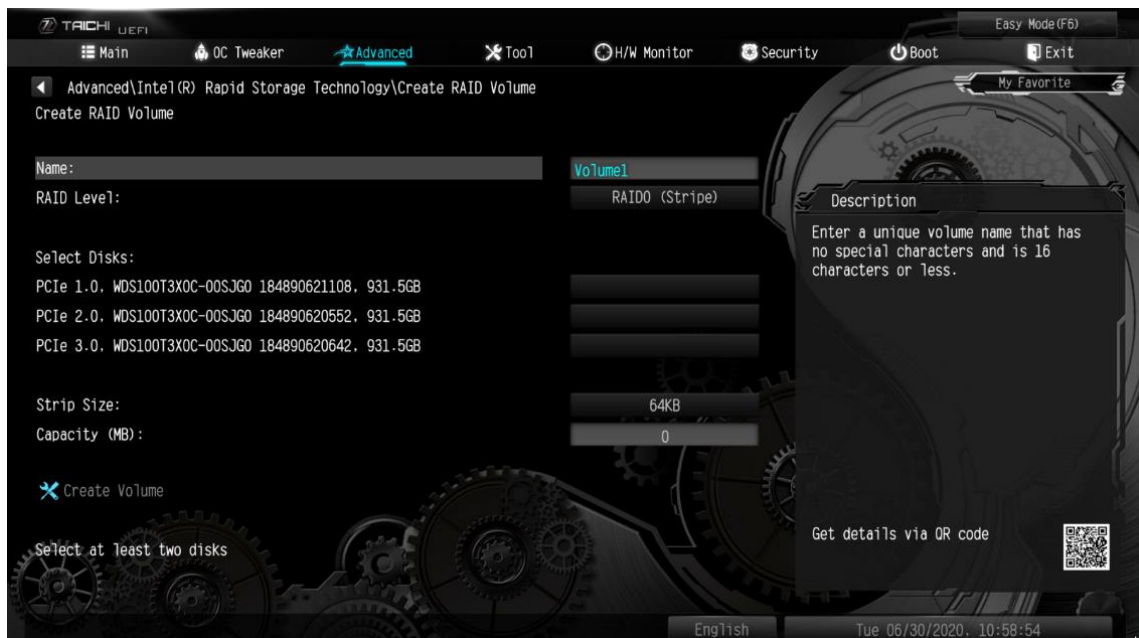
TAICHI UEFI

Easy Mode(F6)

Main OC Tweaker Advanced Tool H/W Monitor Security Boot Exit

Advanced\Intel(R) Rapid Storage Technology\Create RAID Volume

My Favorite

Create RAID Volume

Name: Volume1

RAID Level: RAID0 (Stripe)

Description

Enter a unique volume name that has no special characters and is 16 characters or less.

Select Disks:

PCIe 1.0, WDS100T3X0C-00SJG0 184890621108, 931.5GB

PCIe 2.0, WDS100T3X0C-00SJG0 184890620552, 931.5GB

PCIe 3.0, WDS100T3X0C-00SJG0 184890620642, 931.5GB

Strip Size: 64KB

Capacity (MB): 0

Create Volume

Select at least two disks

Get details via QR code

English

Tue 06/30/2020, 10:58:54